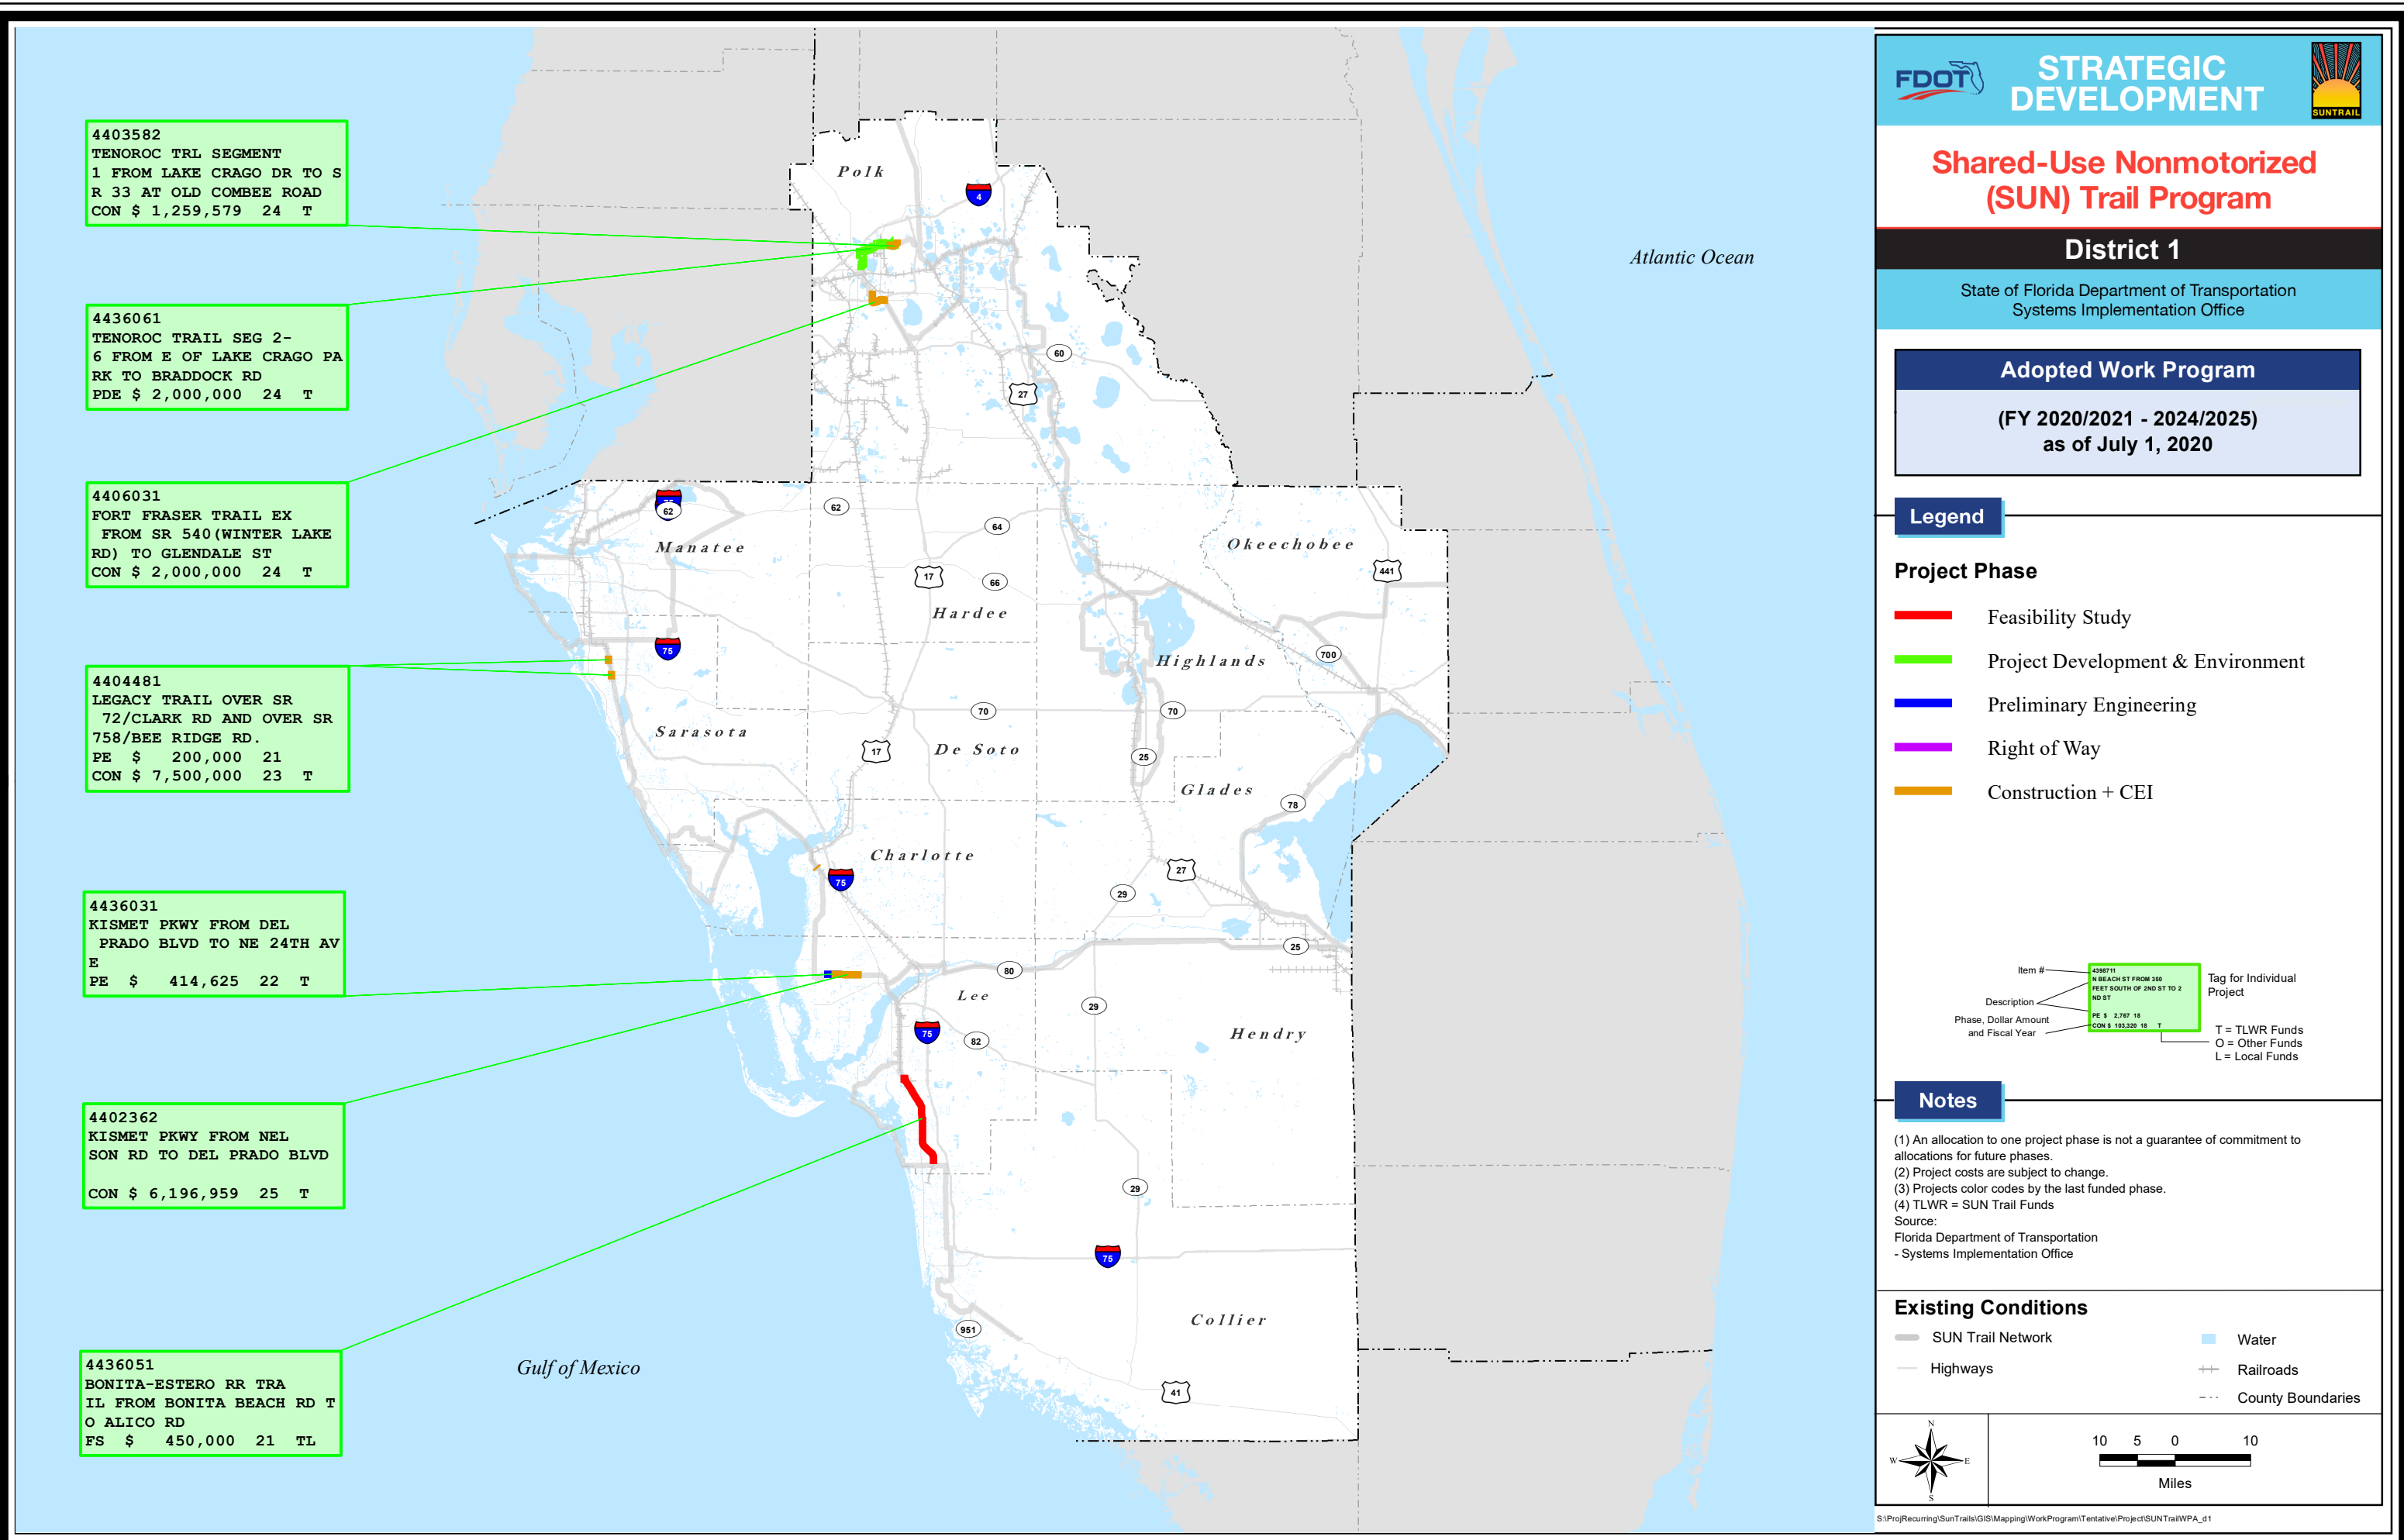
4403582
TENOROC TRL SEGMENT 1 FROM LAKE CRAGO DR TO SR 33 AT OLD COMBEE ROAD
CON $ 1,259,579 24 T

4436061
TENOROC TRAIL SEG 2-6 FROM E OF LAKE CRAGO PARK TO BRADDOCK RD
PDE $ 2,000,000 24 T

4406031
FORT FRASER TRAIL EX FROM SR 540(WINTER LAKE RD) TO GLENDALE ST
CON $ 2,000,000 24 T

4404481
LEGACY TRAIL OVER SR 72/CLARK RD AND OVER SR 758/BEE RIDGE RD.
PE $ 200,000 21
CON $ 7,500,000 23 T

4436031
KISMET PKWY FROM DEL PRADO BLVD TO NE 24TH AVE
PE $ 414,625 22 T

4402362
KISMET PKWY FROM NELSON RD TO DEL PRADO BLVD

CON $ 6,196,959 25 T

4436051
BONITA-ESTERO RR TRAIL FROM BONITA BEACH RD TO ALICO RD
FS $ 450,000 21 TL

Polk
Manatee
Hardee
Okeechobee
Highlands
Sarasota
De Soto
Glades
Charlotte
Lee
Hendry
Collier
Atlantic Ocean
Gulf of Mexico

4 60 27 62 64 17 66 441 75 700 70 70 17 25 78 75 27 29 25 80 29 75 82 29 75 951 41

FDOT
STRATEGIC DEVELOPMENT
SUNTRAIL

Shared-Use Nonmotorized (SUN) Trail Program

District 1

State of Florida Department of Transportation Systems Implementation Office

Adopted Work Program

(FY 2020/2021 - 2024/2025) as of July 1, 2020

Legend

Project Phase

Feasibility Study
Project Development & Environment
Preliminary Engineering
Right of Way
Construction + CEI

Item #
Description
Phase, Dollar Amount and Fiscal Year
Tag for Individual Project
T = TLWR Funds
O = Other Funds
L = Local Funds

Notes

(1) An allocation to one project phase is not a guarantee of commitment to allocations for future phases.
(2) Project costs are subject to change.
(3) Projects color codes by the last funded phase.
(4) TLWR = SUN Trail Funds
Source:
Florida Department of Transportation
- Systems Implementation Office

Existing Conditions

SUN Trail Network
Water
Highways
Railroads
County Boundaries

N
W E
S

10 5 0 10
Miles

S:\ProjRecurring\SunTrails\GIS\Mapping\WorkProgram\Tentative\Project\SUNTrailWPA_d1